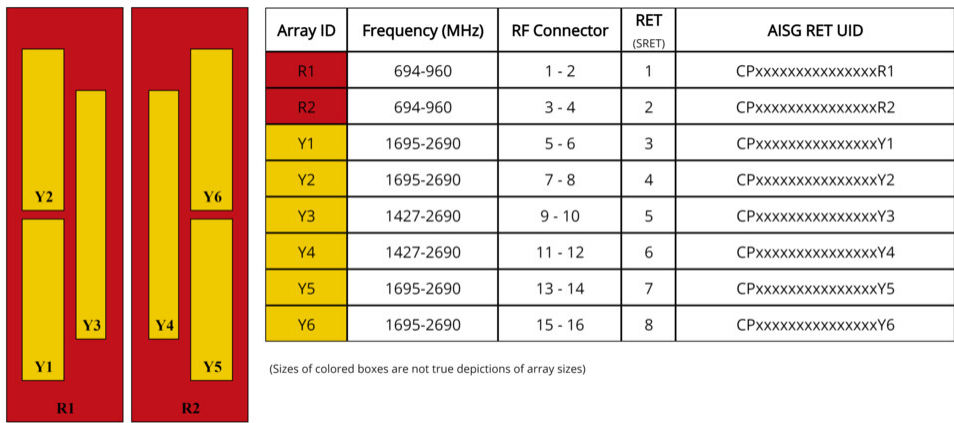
Y2
Y1
Y3
R1
Y4
Y6
Y5
R2

| Array ID | Frequency (MHz) | RF Connector | RET (SRET) | AISG RET UID |
|---|---|---|---|---|
| R1 | 694-960 | 1 - 2 | 1 | CPxxxxxxxxxxxxxxxR1 |
| R2 | 694-960 | 3 - 4 | 2 | CPxxxxxxxxxxxxxxxR2 |
| Y1 | 1695-2690 | 5 - 6 | 3 | CPxxxxxxxxxxxxxxxY1 |
| Y2 | 1695-2690 | 7 - 8 | 4 | CPxxxxxxxxxxxxxxxY2 |
| Y3 | 1427-2690 | 9 - 10 | 5 | CPxxxxxxxxxxxxxxxY3 |
| Y4 | 1427-2690 | 11 - 12 | 6 | CPxxxxxxxxxxxxxxxY4 |
| Y5 | 1695-2690 | 13 - 14 | 7 | CPxxxxxxxxxxxxxxxY5 |
| Y6 | 1695-2690 | 15 - 16 | 8 | CPxxxxxxxxxxxxxxxY6 |

(Sizes of colored boxes are not true depictions of array sizes)